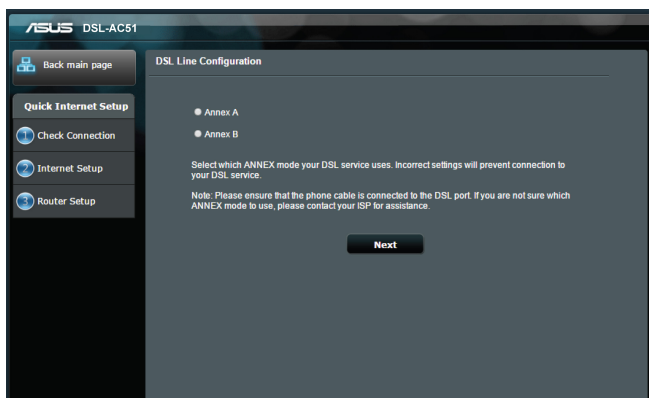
/ISUS DSL-AC51

Back main page

Quick Internet Setup

1 Check Connection

2 Internet Setup

3 Router Setup

DSL Line Configuration

Annex A

Annex B

Select which ANNEX mode your DSL service uses. Incorrect settings will prevent connection to your DSL service.

Note: Please ensure that the phone cable is connected to the DSL port. If you are not sure which ANNEX mode to use, please contact your ISP for assistance.

Next